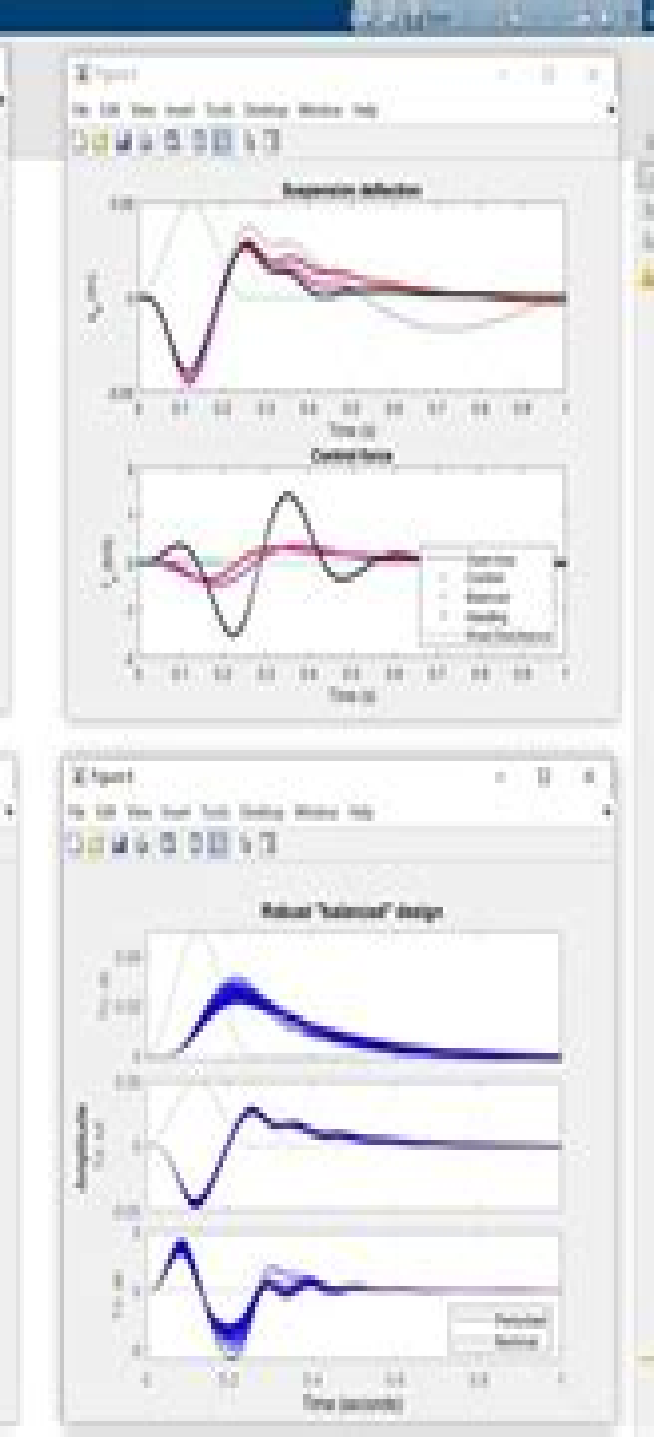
Figure 1

File Edit View Insert Tools Desktop Window Help

Suspension deflection

0.05

0

-0.05

0 0.1 0.2 0.3 0.4 0.5 0.6 0.7 0.8 0.9 1

Time (s)

Control force

0 0.1 0.2 0.3 0.4 0.5 0.6 0.7 0.8 0.9 1

Time (s)

Open loop
Comfort
Balanced
Handling
Road Disturbance

Figure 2

File Edit View Insert Tools Desktop Window Help

Robust "balanced" design

Amplitude

Time (seconds)

Perturbed
Nominal